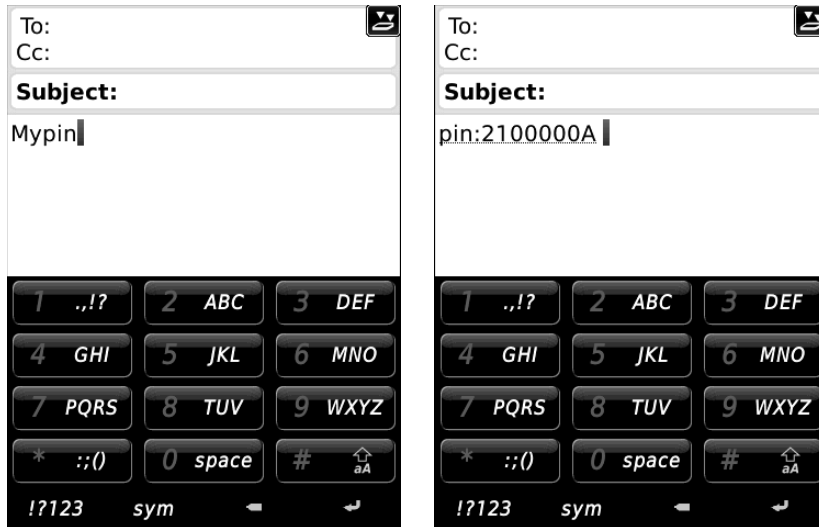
To:
Cc:

Subject:

Mypin

1 .,!? 2 ABC 3 DEF
4 GHI 5 JKL 6 MNO
7 PQRS 8 TUV 9 WXYZ
* :;() 0 space # aA
!?123 sym

To:
Cc:

Subject:

pin:2100000A

1 .,!? 2 ABC 3 DEF
4 GHI 5 JKL 6 MNO
7 PQRS 8 TUV 9 WXYZ
* :;() 0 space # aA
!?123 sym